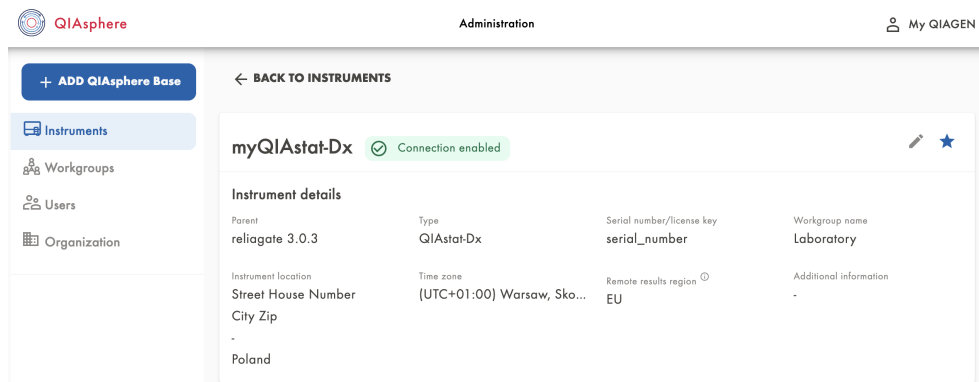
QIAsphere

Administration

My QIAGEN

+ ADD QIAsphere Base

Instruments

Workgroups

Users

Organization

← BACK TO INSTRUMENTS

myQIAstat-Dx

Connection enabled

Instrument details

| Parent | Type | Serial number/license key | Workgroup name |
|---|---|---|---|
| reliagate 3.0.3 | QIAstat-Dx | serial_number | Laboratory |

| Instrument location | Time zone | Remote results region | Additional information |
|---|---|---|---|
| Street House Number City Zip - Poland | (UTC+01:00) Warsaw, Sko... | EU | - |